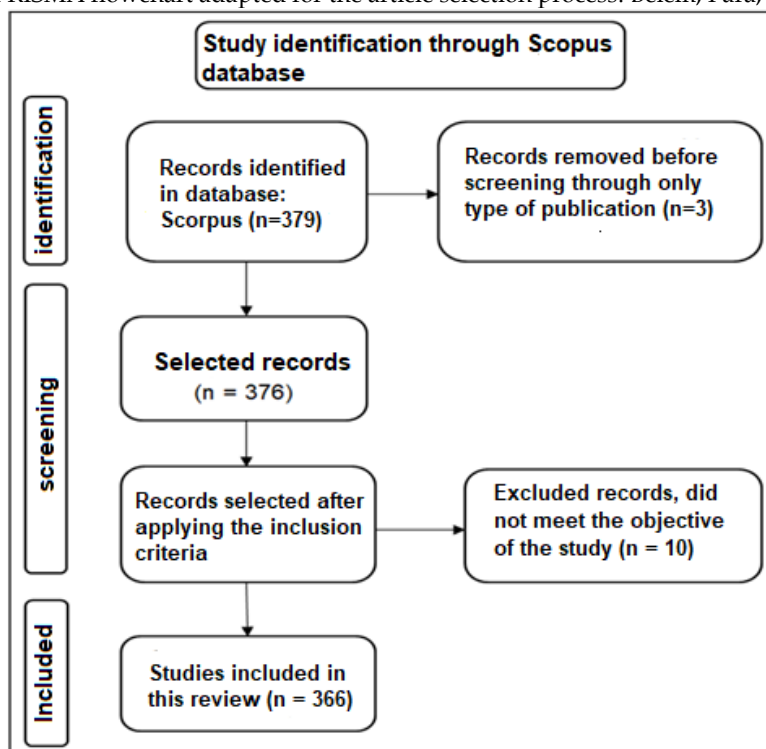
RISMA flowchart adapted for the article selection process. Belém, Pará,

Study identification through Scopus database

identification

Records identified in database: Scorpus (n=379)

Records removed before screening through only type of publication (n=3)

screening

Selected records (n = 376)

Records selected after applying the inclusion criteria

Excluded records, did not meet the objective of the study (n = 10)

Included

Studies included in this review (n = 366)